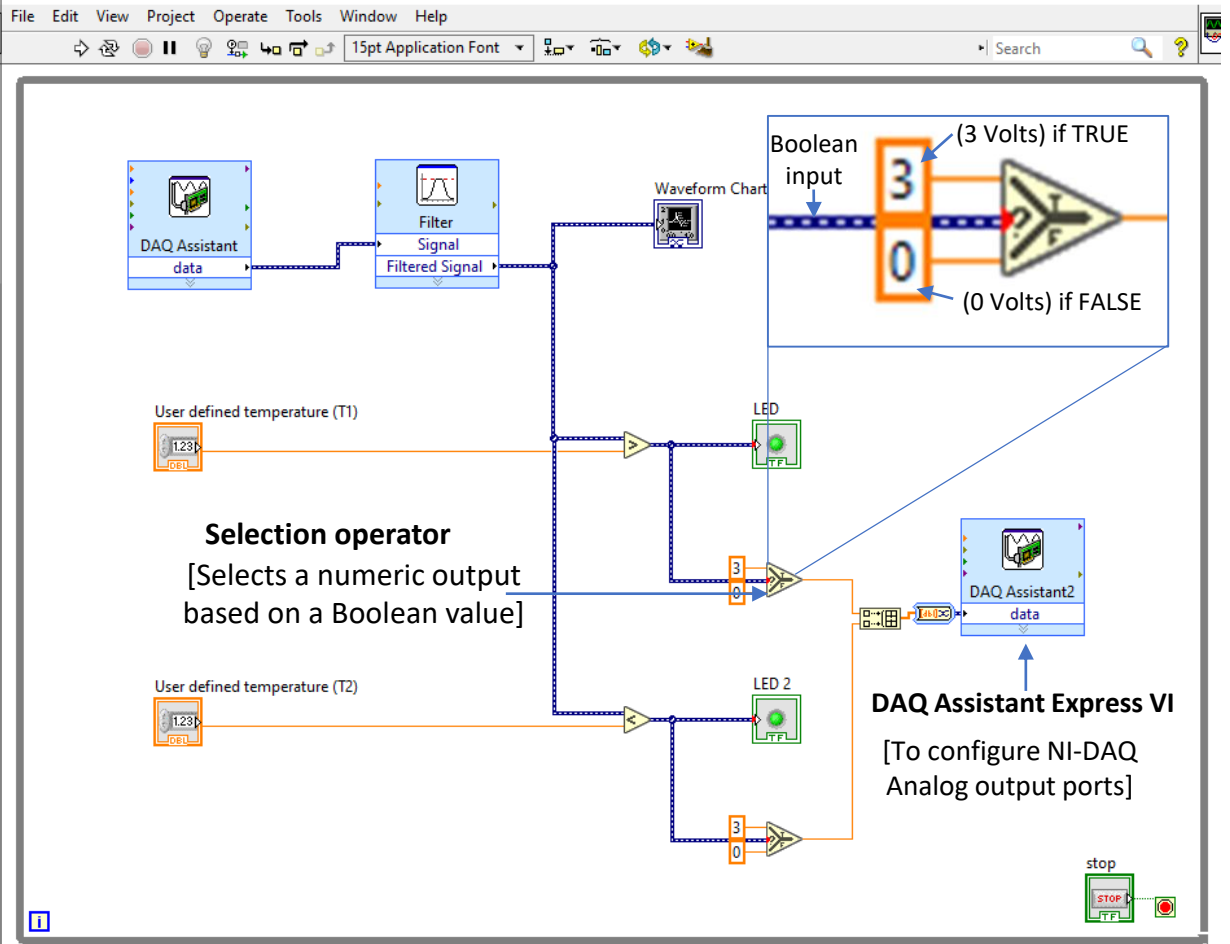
File Edit View Project Operate Tools Window Help

15pt Application Font

Search

DAQ Assistant
data

Filter
Signal
Filtered Signal

Waveform Chart

Boolean input

(3 Volts) if TRUE

3

0

(0 Volts) if FALSE

User defined temperature (T1)

1.23
DBL

LED

TF

Selection operator
[Selects a numeric output based on a Boolean value]

3
0

DAQ Assistant2
data

User defined temperature (T2)

1.23
DBL

LED 2

TF

DAQ Assistant Express VI

[To configure NI-DAQ Analog output ports]

3
0

stop
STOP
TF